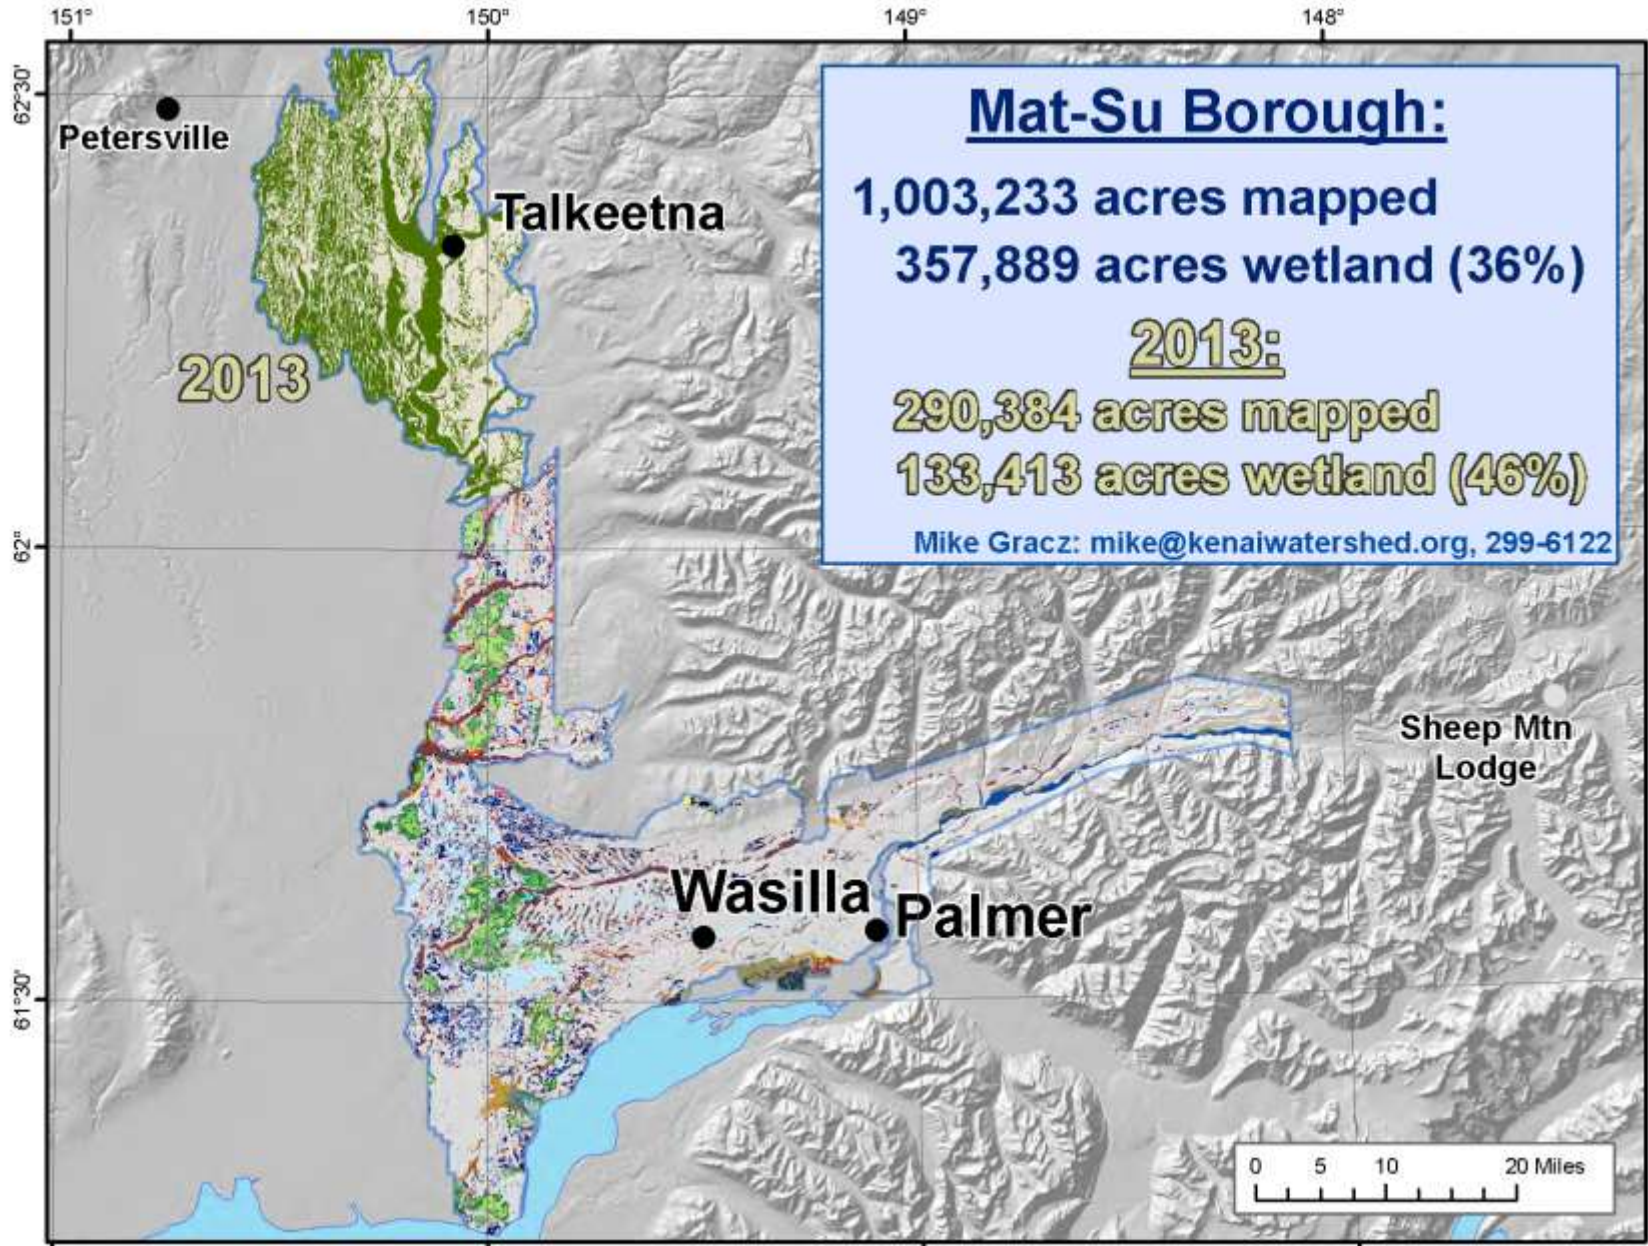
151°
150°
149°
148°
62°30'
Petersville
Talkeetna
2013
62°
61°30'
Mat-Su Borough:
1,003,233 acres mapped
357,889 acres wetland (36%)
2013:
290,384 acres mapped
133,413 acres wetland (46%)
Mike Gracz: mike@kenaiwatershed.org, 299-6122
Sheep Mtn Lodge
Wasilla
Palmer
0 5 10 20 Miles